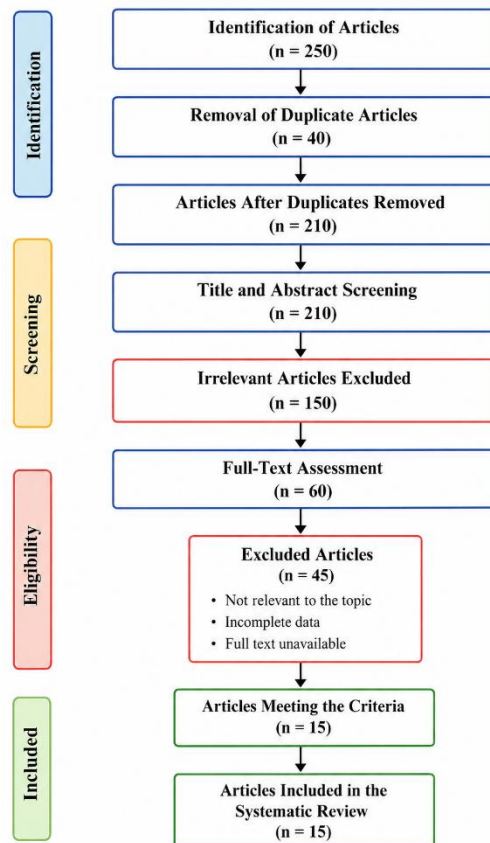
Identification

Identification of Articles
(n = 250)

Removal of Duplicate Articles
(n = 40)

Articles After Duplicates Removed
(n = 210)

Screening

Title and Abstract Screening
(n = 210)

Irrelevant Articles Excluded
(n = 150)

Eligibility

Full-Text Assessment
(n = 60)

Excluded Articles
(n = 45)

- Not relevant to the topic
- Incomplete data
- Full text unavailable

Included

Articles Meeting the Criteria
(n = 15)

Articles Included in the Systematic Review
(n = 15)